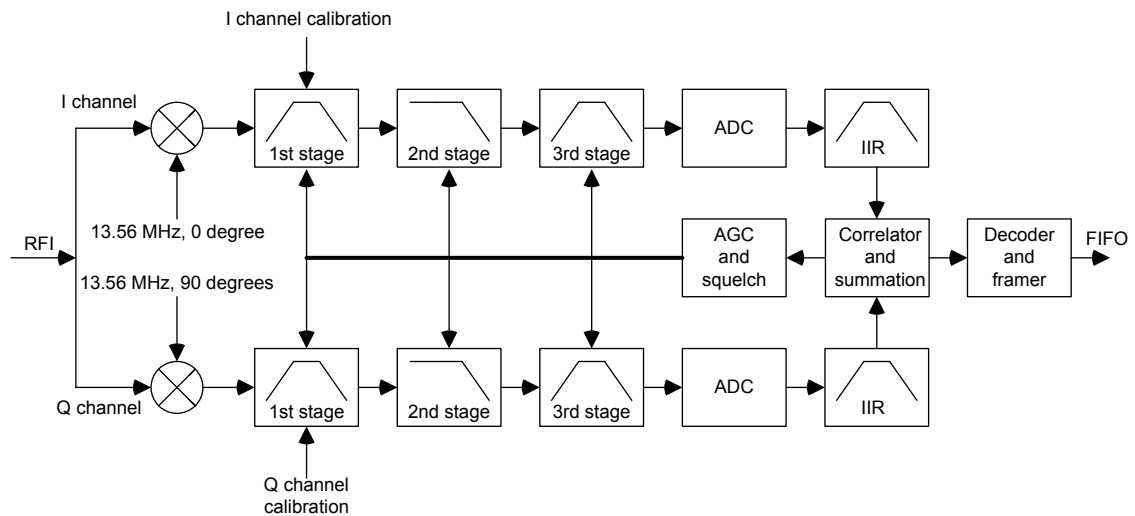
I channel calibration

I channel

1st stage

2nd stage

3rd stage

ADC

IIR

RFI

13.56 MHz, 0 degree

13.56 MHz, 90 degrees

AGC and squelch

Correlator and summation

Decoder and framer

FIFO

Q channel

1st stage

2nd stage

3rd stage

ADC

IIR

Q channel calibration